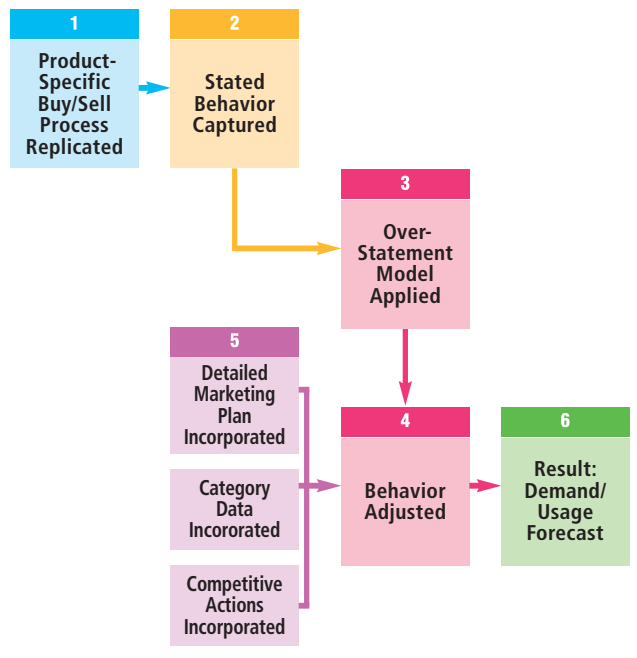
1
Product-Specific Buy/Sell Process Replicated

2
Stated Behavior Captured

3
Over-Statement Model Applied

5
Detailed Marketing Plan Incorporated

Category Data Incororated

Competitive Actions Incorporated

4
Behavior Adjusted

6
Result: Demand/ Usage Forecast